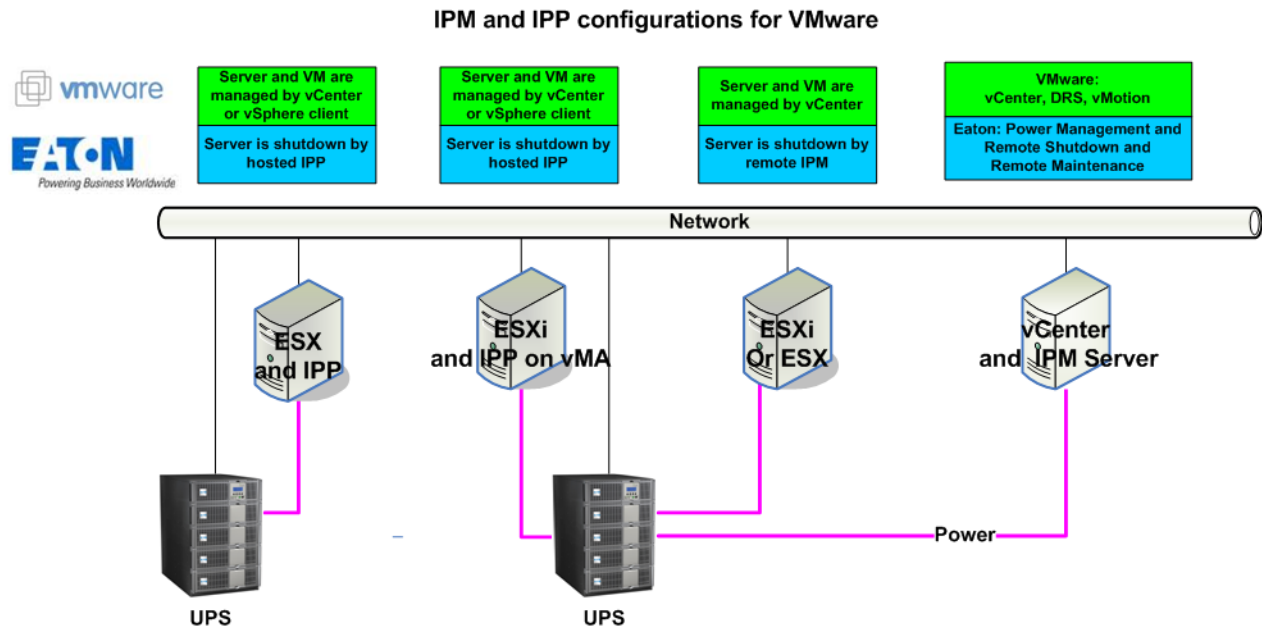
IPM and IPP configurations for VMware

vmware

EATON
Powering Business Worldwide

Server and VM are managed by vCenter or vSphere client

Server is shutdown by hosted IPP

Server and VM are managed by vCenter or vSphere client

Server is shutdown by hosted IPP

Server and VM are managed by vCenter

Server is shutdown by remote IPM

VMware:
vCenter, DRS, vMotion

Eaton: Power Management and Remote Shutdown and Remote Maintenance

Network

ESX and IPP

ESXi and IPP on vMA

ESXi Or ESX

vCenter and IPM Server

Power

UPS

UPS